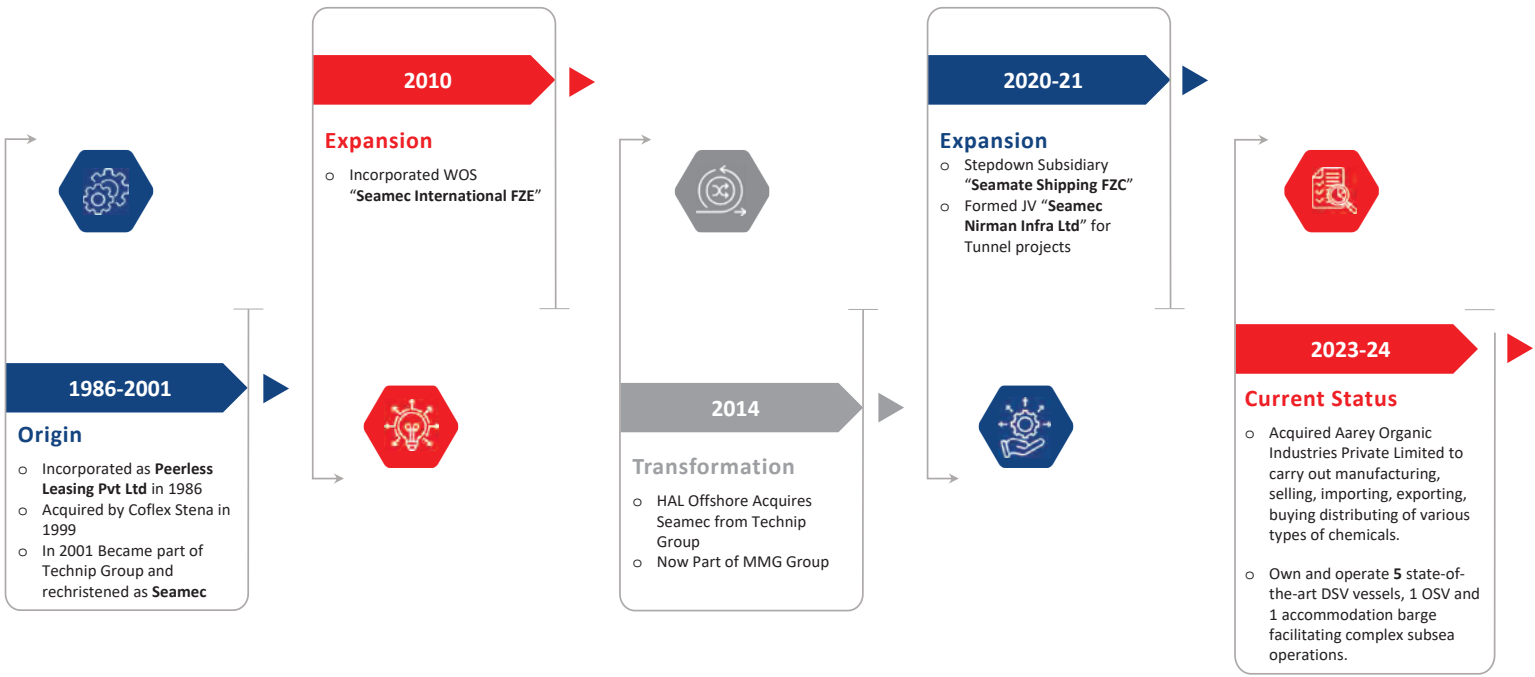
1986-2001

Origin

o Incorporated as **Peerless Leasing Pvt Ltd** in 1986
o Acquired by Coflex Stena in 1999
o In 2001 Became part of Technip Group and rechristened as **Seamec**

2010

Expansion

o Incorporated WOS "**Seamec International FZE**"

2014

Transformation

o HAL Offshore Acquires Seamec from Technip Group
o Now Part of MMG Group

2020-21

Expansion

o Stepdown Subsidiary "**Seamate Shipping FZC**"
o Formed JV "**Seamec Nirman Infra Ltd**" for Tunnel projects

2023-24

Current Status

o Acquired Aarey Organic Industries Private Limited to carry out manufacturing, selling, importing, exporting, buying distributing of various types of chemicals.

o Own and operate **5** state-of-the-art DSV vessels, 1 OSV and 1 accommodation barge facilitating complex subsea operations.